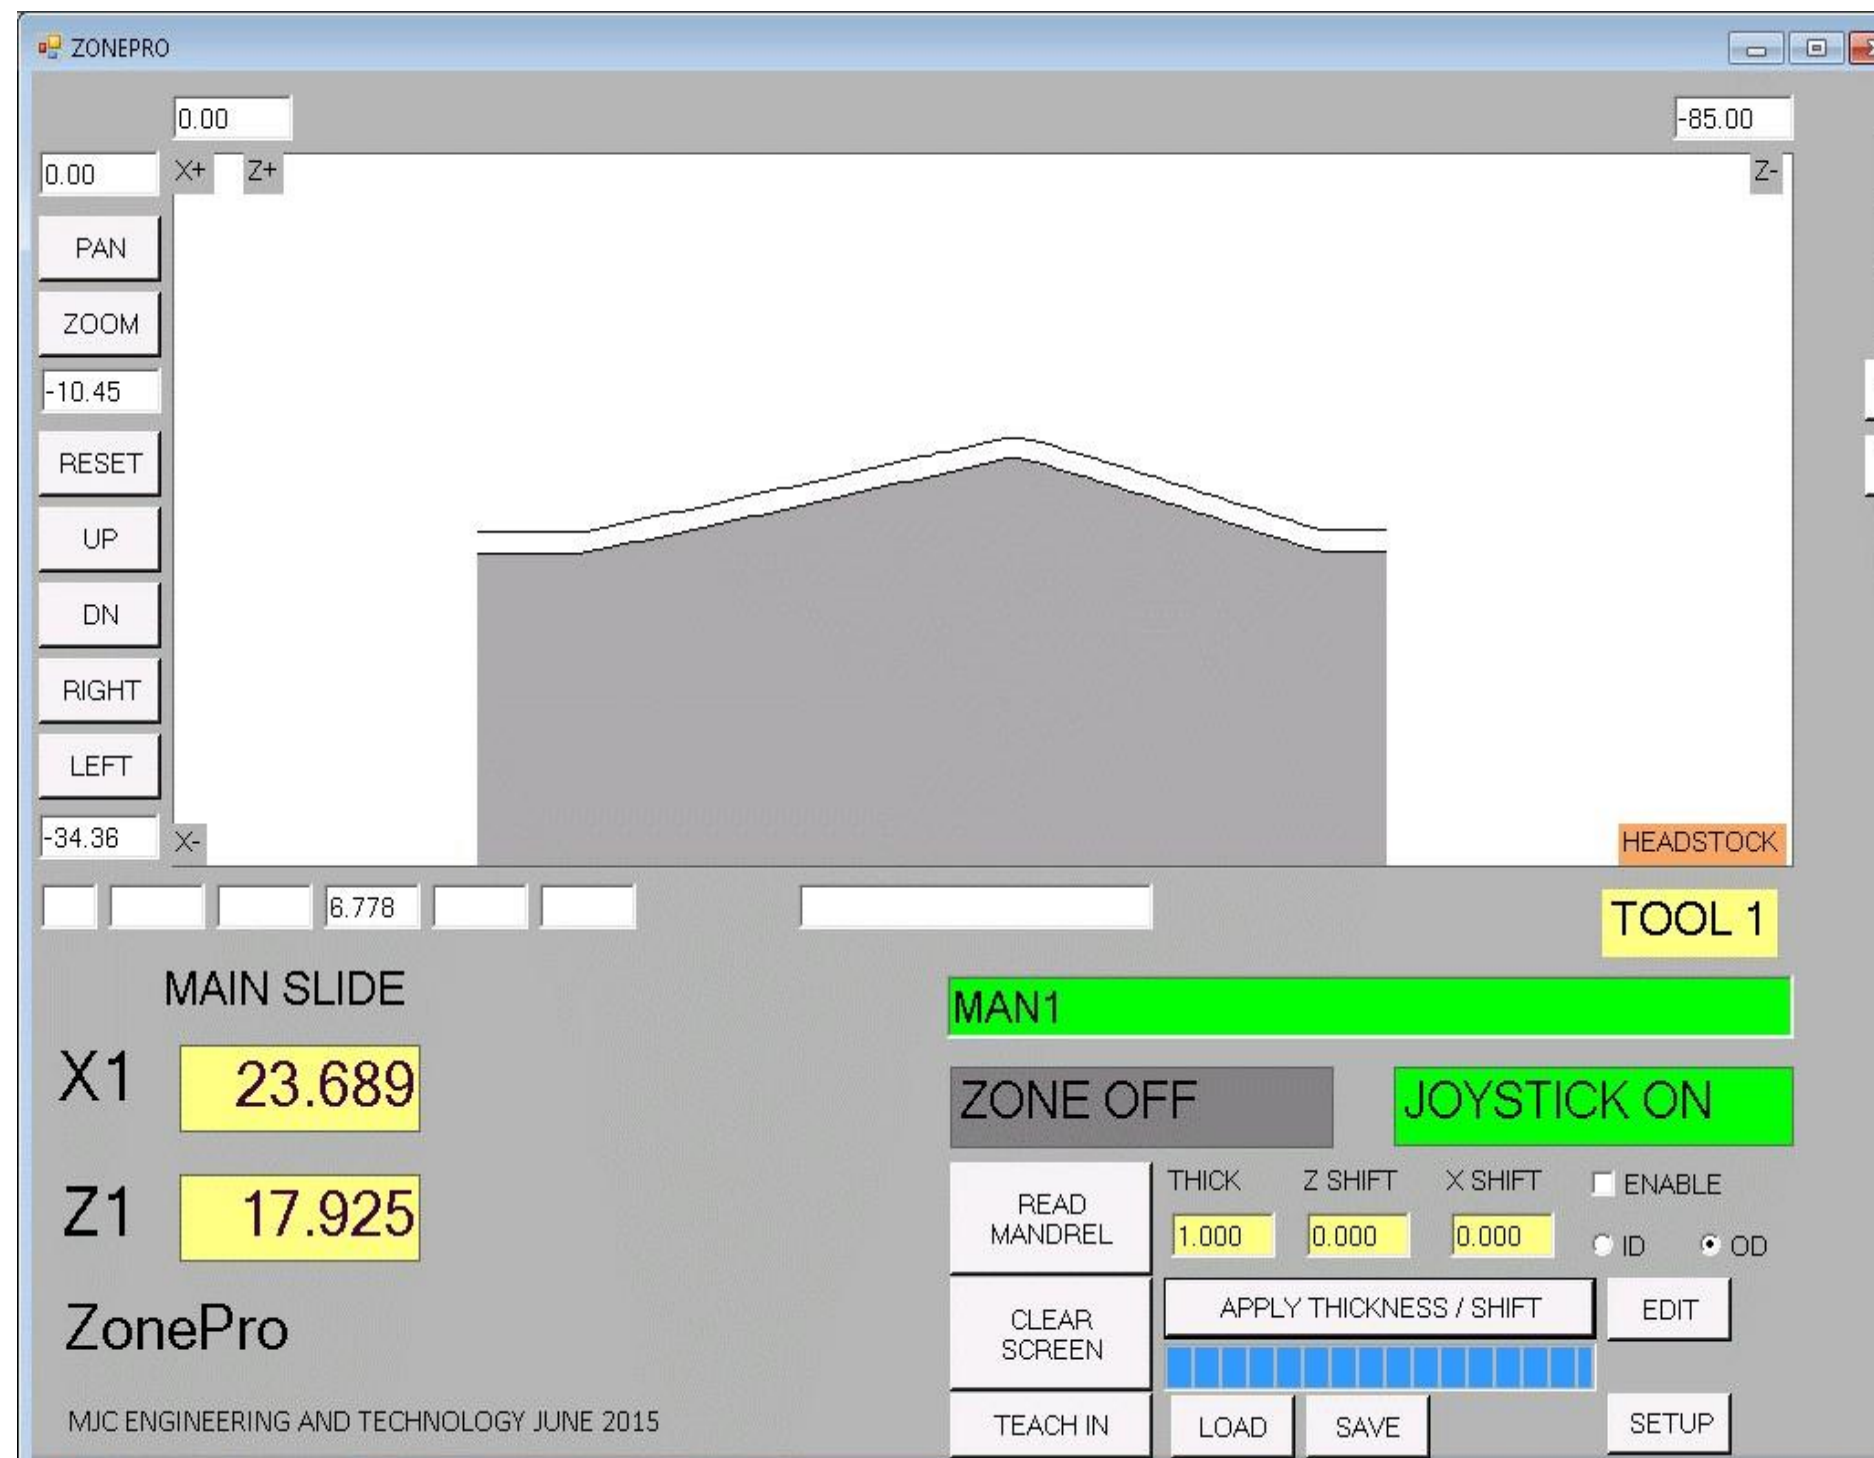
ZONEPRO

0.00

-85.00

0.00

X+ Z+

Z-

PAN

ZOOM

-10.45

RESET

UP

DN

RIGHT

LEFT

-34.36

X-

HEADSTOCK

6.778

TOOL 1

MAIN SLIDE

MAN1

X1 23.689

ZONE OFF

JOYSTICK ON

Z1 17.925

READ MANDREL

THICK Z SHIFT X SHIFT

ENABLE

1.000 0.000 0.000

ID OD

ZonePro

CLEAR SCREEN

APPLY THICKNESS / SHIFT

EDIT

MJC ENGINEERING AND TECHNOLOGY JUNE 2015

TEACH IN

LOAD

SAVE

SETUP